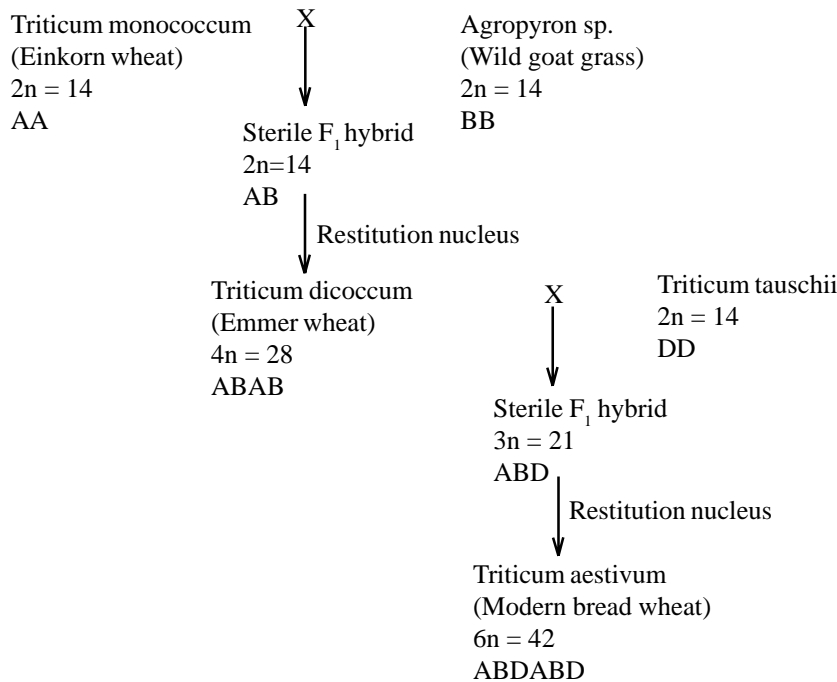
Triticum monococcum
(Einkorn wheat)
$2n = 14$
AA

X

Agropyron sp.
(Wild goat grass)
$2n = 14$
BB

Sterile $F_1$ hybrid
$2n=14$
AB

Restitution nucleus

Triticum dicoccum
(Emmer wheat)
$4n = 28$
ABAB

X

Triticum tauschii
$2n = 14$
DD

Sterile $F_1$ hybrid
$3n = 21$
ABD

Restitution nucleus

Triticum aestivum
(Modern bread wheat)
$6n = 42$
ABDABD